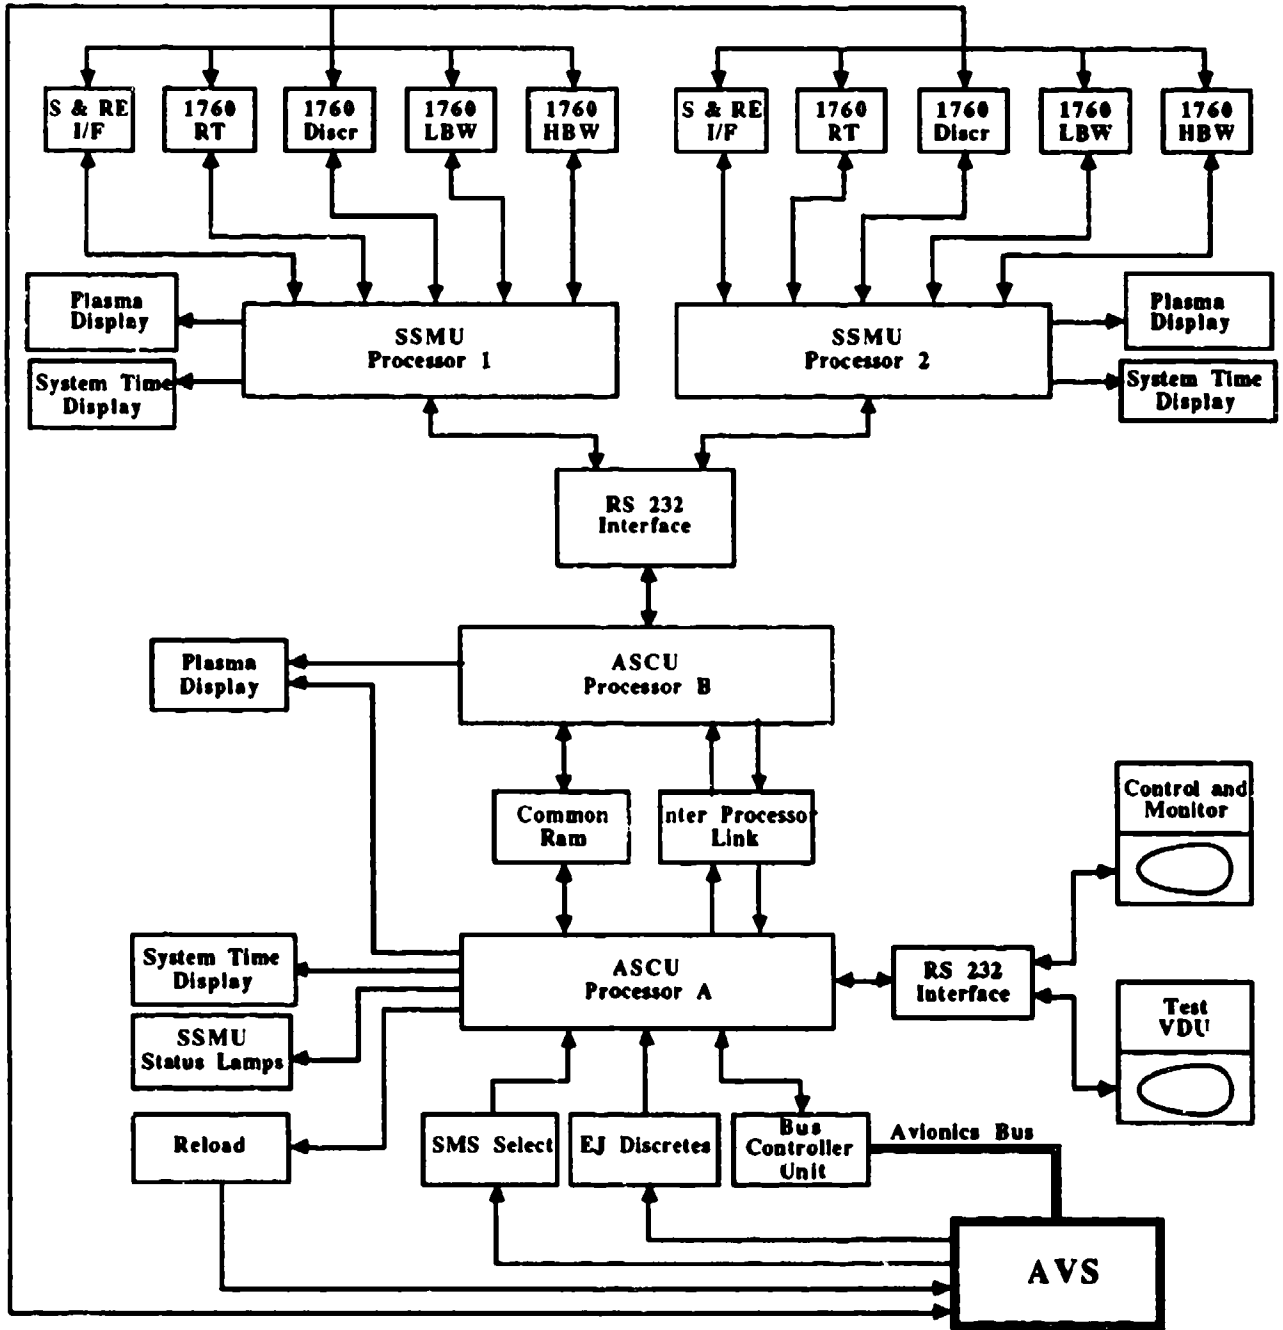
S & RE I/F

1760 RT

1760 Discr

1760 LBW

1760 HBW

S & RE I/F

1760 RT

1760 Discr

1760 LBW

1760 HBW

Plasma Display

System Time Display

SSMU Processor 1

SSMU Processor 2

Plasma Display

System Time Display

RS 232 Interface

Plasma Display

ASCU Processor B

Common Ram

nter Processor Link

Control and Monitor

System Time Display

ASCU Processor A

RS 232 Interface

SSMU Status Lamps

Test VDU

Reload

SMS Select

EJ Discretes

Bus Controller Unit

Avionics Bus

AVS